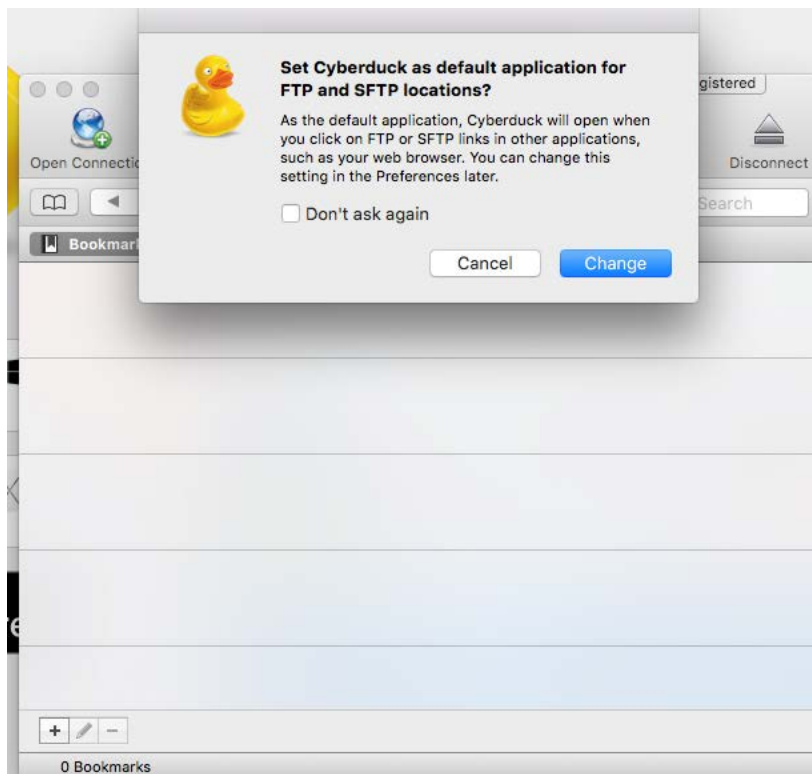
Set Cyberduck as default application for FTP and SFTP locations?

As the default application, Cyberduck will open when you click on FTP or SFTP links in other applications, such as your web browser. You can change this setting in the Preferences later.

Don't ask again

Cancel

Change

gistered

Open Connectic

Disconnect

Search

Bookmar

+

−

0 Bookmarks